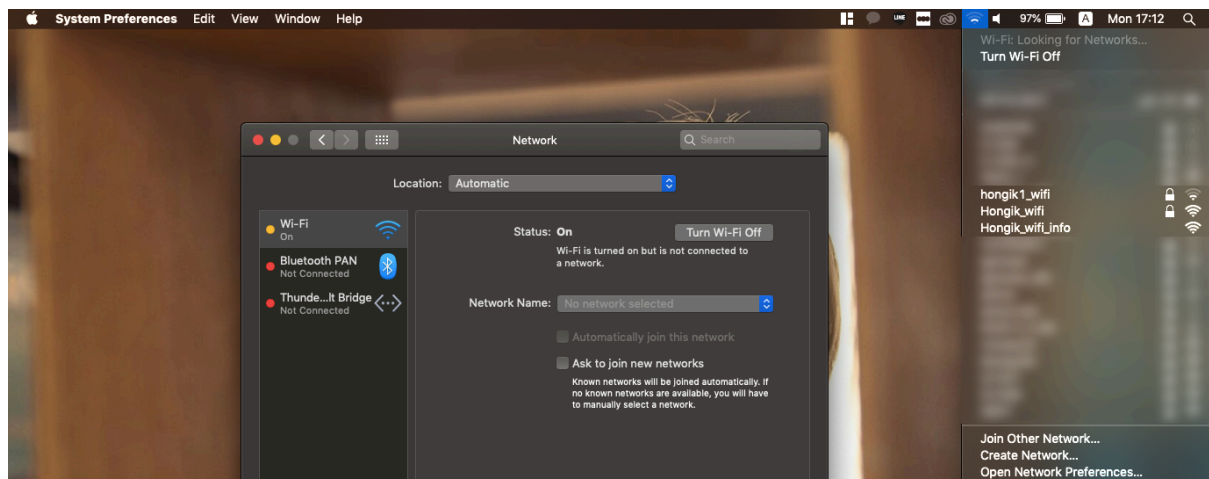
System Preferences Edit View Window Help

97% A Mon 17:12

Wi-Fi: Looking for Networks...
Turn Wi-Fi Off

hongik1_wifi
Hongik_wifi
Hongik_wifi_info

Join Other Network...
Create Network...
Open Network Preferences...

Network

Search

Location: Automatic

Wi-Fi
On

Bluetooth PAN
Not Connected

Thunde...lt Bridge
Not Connected

Status: On

Turn Wi-Fi Off

Wi-Fi is turned on but is not connected to a network.

Network Name: No network selected

Automatically join this network

Ask to join new networks

Known networks will be joined automatically. If no known networks are available, you will have to manually select a network.